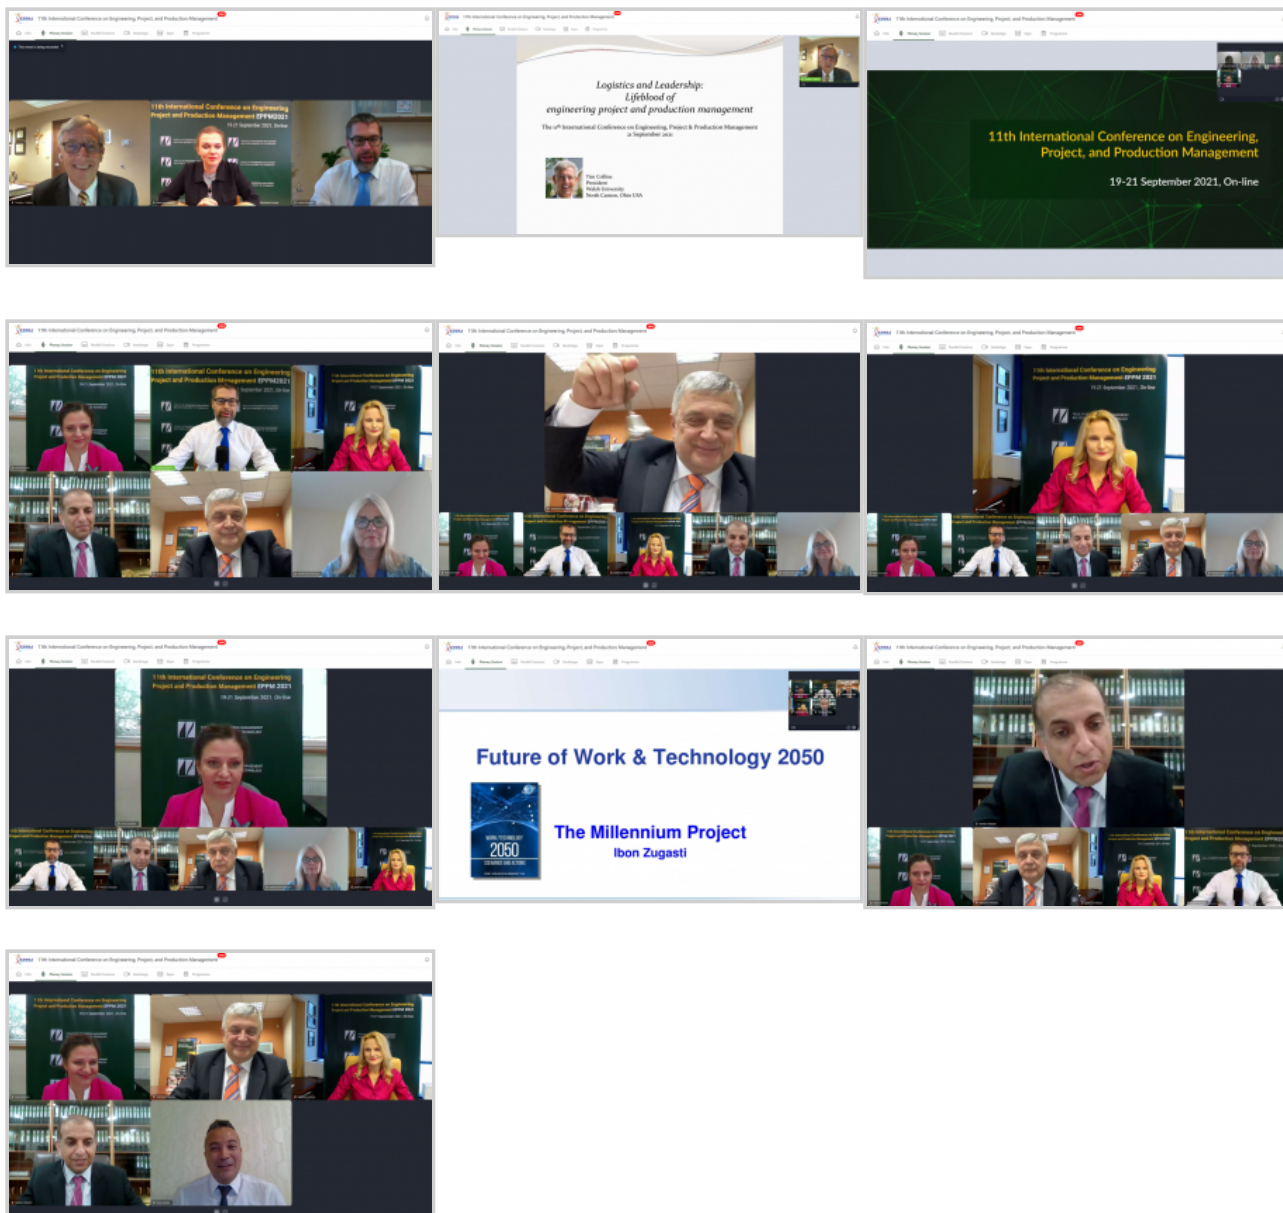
11th International Conference on Engineering Project and Production Management EPPM2021
19-21 September 2021, On-line

Logistics and Leadership:
Lifeblood of
engineering project and production management

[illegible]

11th International Conference on Engineering, Project, and Production Management

19-21 September 2021, On-line

Future of Work & Technology 2050

2050

The Millennium Project
Ibon Zugasti